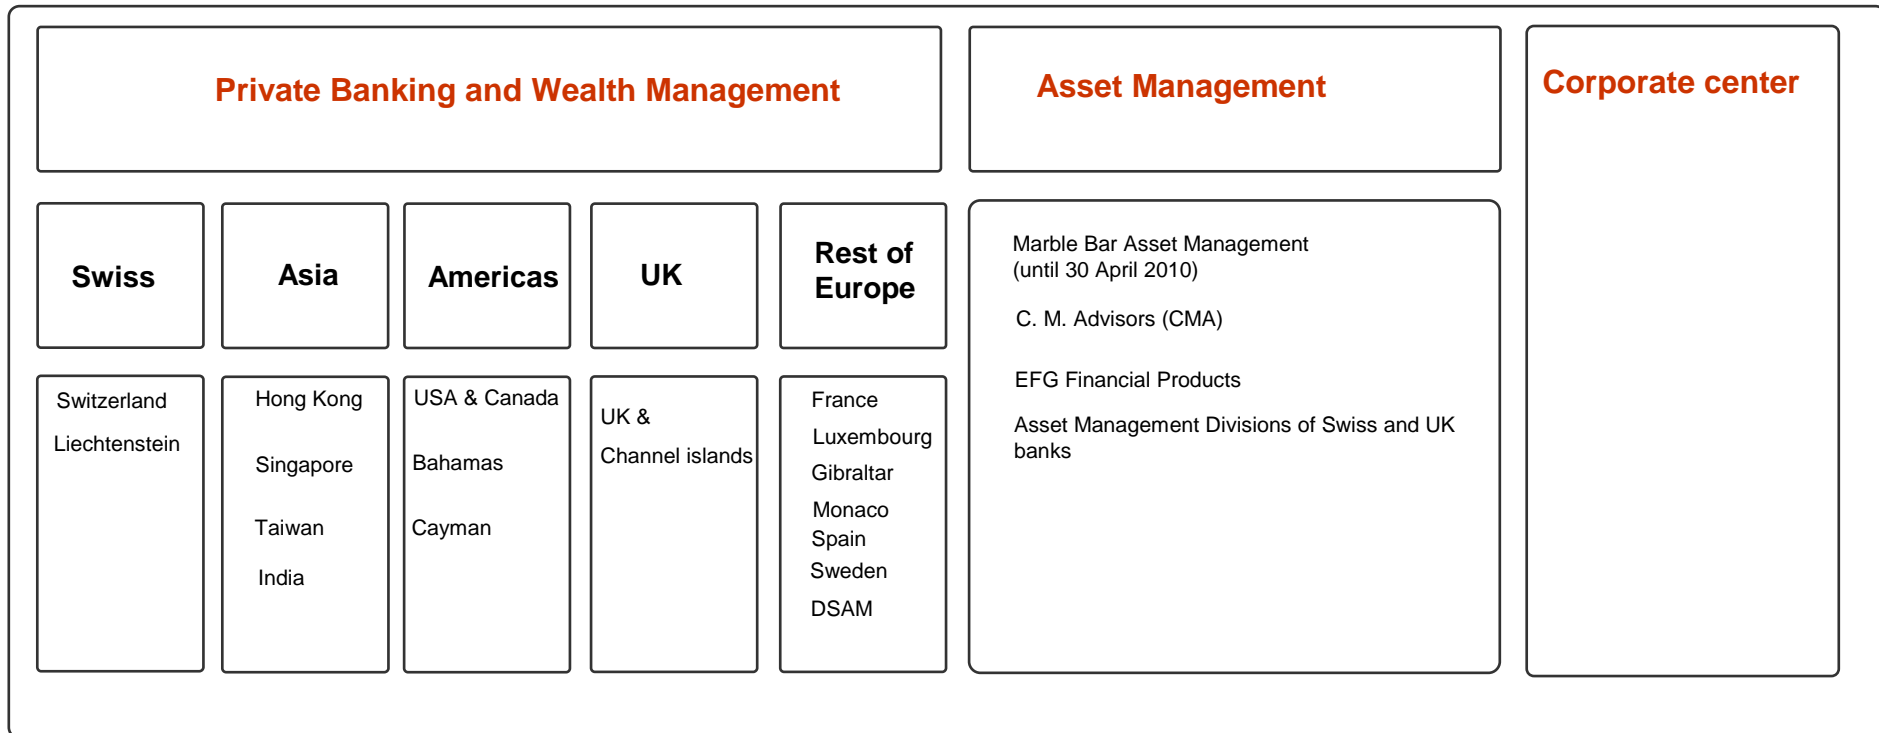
Private Banking and Wealth Management

Asset Management

Corporate center

Swiss

Asia

Americas

UK

Rest of Europe

Marble Bar Asset Management (until 30 April 2010)

C. M. Advisors (CMA)

EFG Financial Products

Asset Management Divisions of Swiss and UK banks

Switzerland

Liechtenstein

Hong Kong

Singapore

Taiwan

India

USA & Canada

Bahamas

Cayman

UK &

Channel islands

France

Luxembourg

Gibraltar

Monaco

Spain

Sweden

DSAM